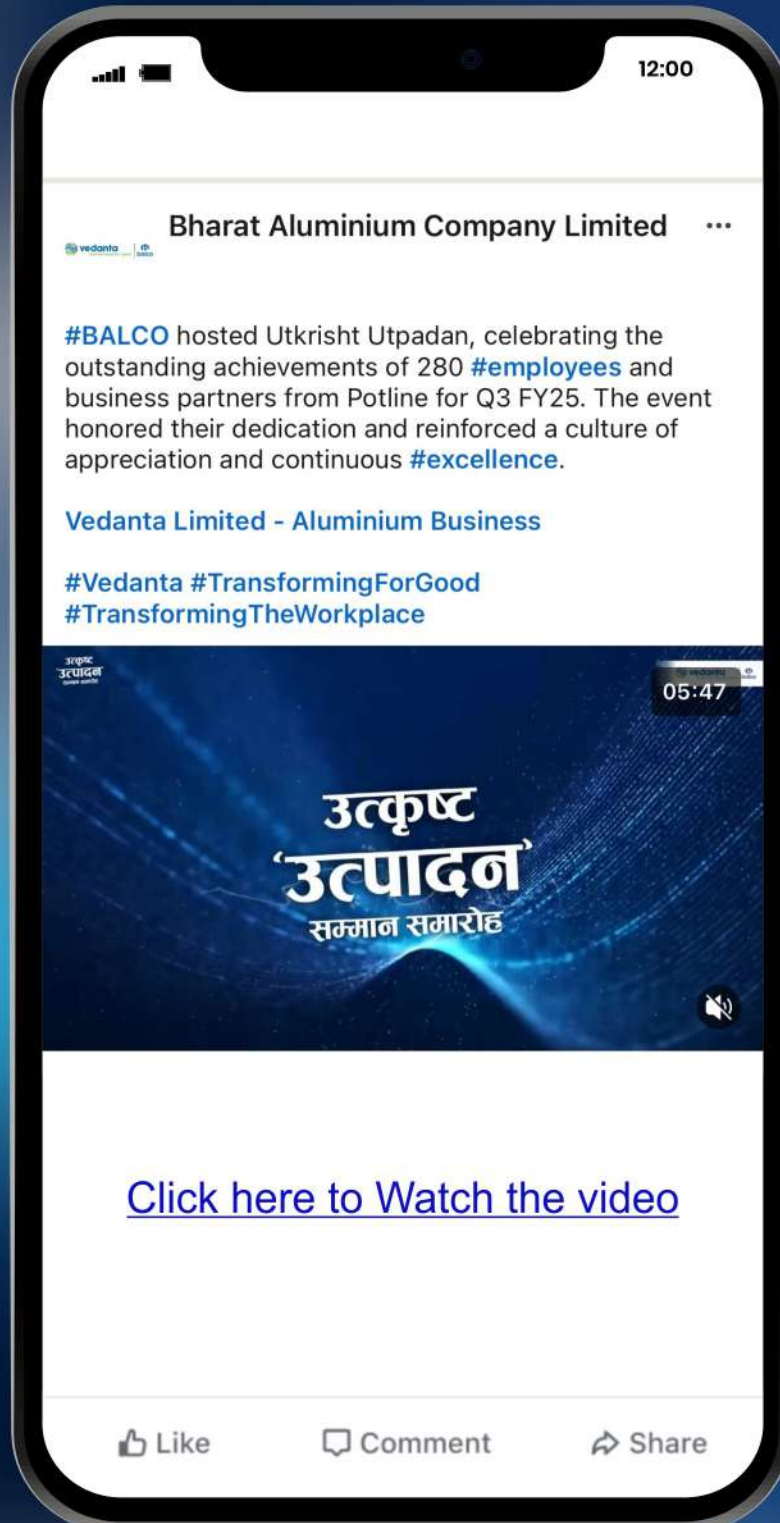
12:00

vedanta | balco

Bharat Aluminium Company Limited ···

#BALCO hosted Utkrisht Utpadan, celebrating the outstanding achievements of 280 #employees and business partners from Potline for Q3 FY25. The event honored their dedication and reinforced a culture of appreciation and continuous #excellence.

Vedanta Limited - Aluminium Business

#Vedanta #TransformingForGood #TransformingTheWorkplace

उत्कृष्ट उत्पादन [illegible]

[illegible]

05:47

उत्कृष्ट 'उत्पादन' सम्मान समारोह

Click here to Watch the video

Like Comment Share